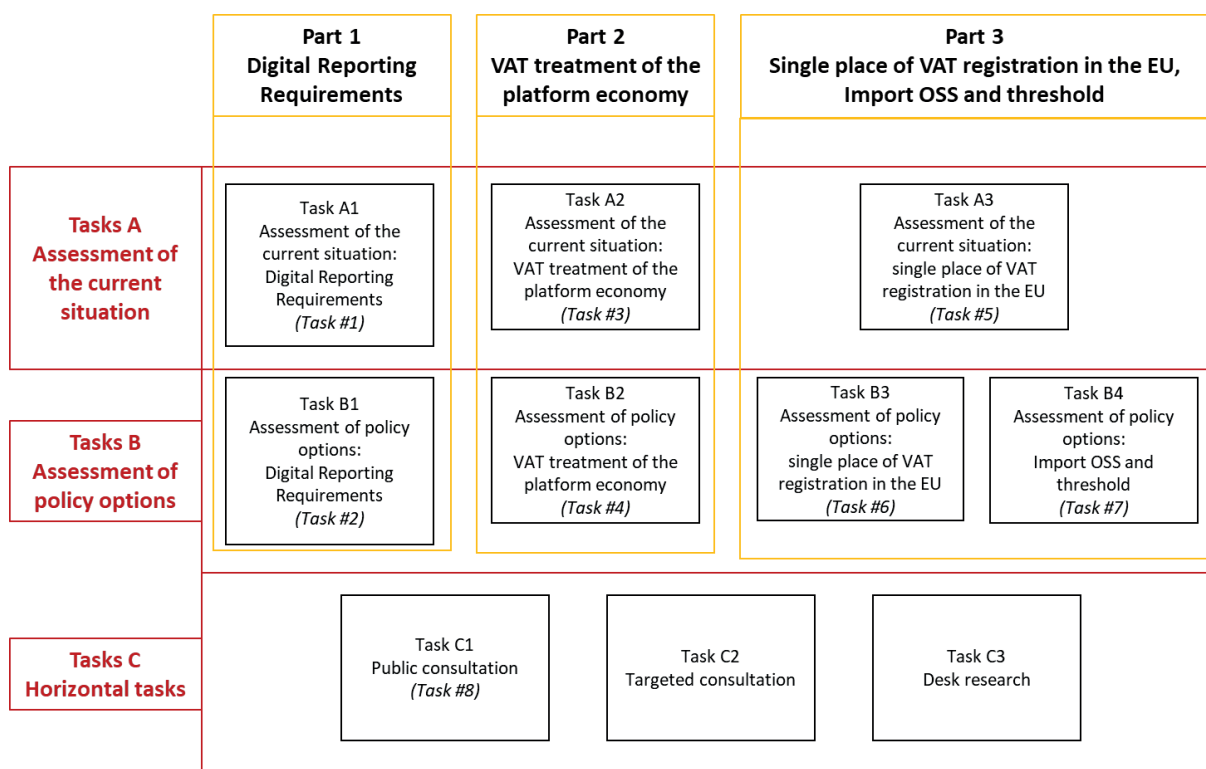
Part 1
Digital Reporting Requirements

Part 2
VAT treatment of the platform economy

Part 3
Single place of VAT registration in the EU, Import OSS and threshold

Tasks A
Assessment of the current situation

Task A1
Assessment of the current situation:
Digital Reporting Requirements
(Task #1)

Task A2
Assessment of the current situation:
VAT treatment of the platform economy
(Task #3)

Task A3
Assessment of the current situation:
single place of VAT registration in the EU
(Task #5)

Tasks B
Assessment of policy options

Task B1
Assessment of policy options:
Digital Reporting Requirements
(Task #2)

Task B2
Assessment of policy options:
VAT treatment of the platform economy
(Task #4)

Task B3
Assessment of policy options:
single place of VAT registration in the EU
(Task #6)

Task B4
Assessment of policy options:
Import OSS and threshold
(Task #7)

Tasks C
Horizontal tasks

Task C1
Public consultation
(Task #8)

Task C2
Targeted consultation

Task C3
Desk research